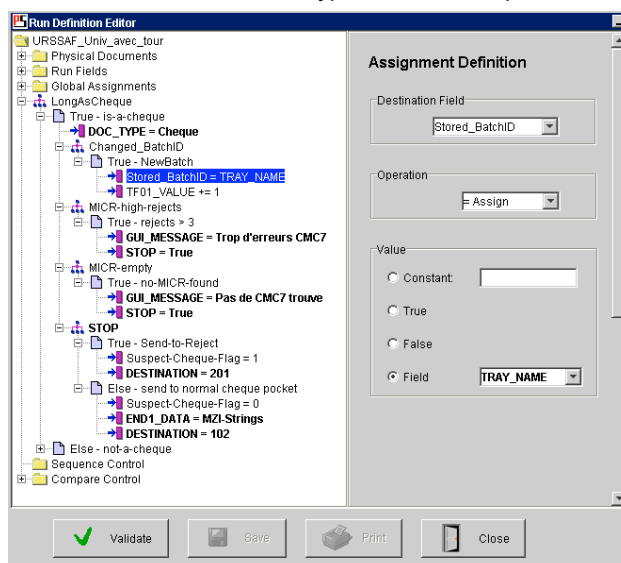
Run Definition Editor

URSSAF_Univ_avec_tour
Physical Documents
Run Fields
Global Assignments
LongAsCheque
True - is-a-cheque
DOC_TYPE = Cheque
Changed_BatchID
True - NewBatch
Stored_BatchID = TRAY_NAME
TF01_VALUE += 1
MICR-high-rejects
True - rejects > 3
GUI_MESSAGE = Trop d'erreurs CMC7
STOP = True
MICR-empty
True - no-MICR-found
GUI_MESSAGE = Pas de CMC7 trouve
STOP = True
STOP
True - Send-to-Reject
Suspect-Cheque-Flag = 1
DESTINATION = 201
Else - send to normal cheque pocket
Suspect-Cheque-Flag = 0
END1_DATA = MZI-Strings
DESTINATION = 102
Else - not-a-cheque
Sequence Control
Compare Control

Assignment Definition

Destination Field
Stored_BatchID

Operation
= Assign

Value
Constant
True
False
Field TRAY_NAME

Validate
Save
Print
Close